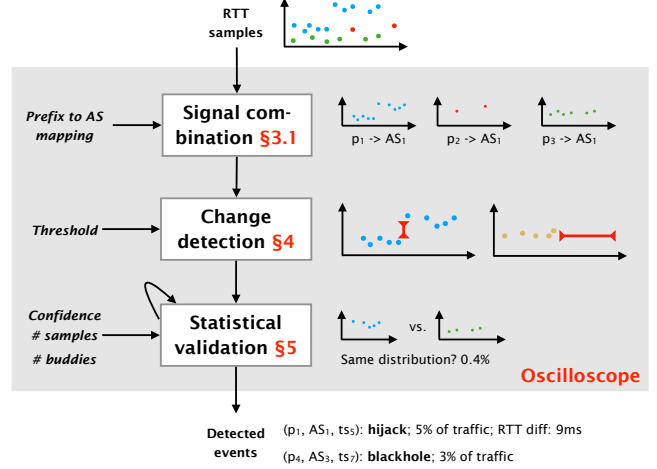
RTT samples

Prefix to AS mapping

Signal combination §3.1

$p_1$ -> $AS_1$

$p_2$ -> $AS_1$

$p_3$ -> $AS_1$

Threshold

Change detection §4

Confidence

# samples

# buddies

Statistical validation §5

vs.

Same distribution? 0.4%

Oscilloscope

Detected events

($p_1$, $AS_1$, $ts_5$): **hijack**; 5% of traffic; RTT diff: 9ms

($p_4$, $AS_3$, $ts_7$): **blackhole**; 3% of traffic